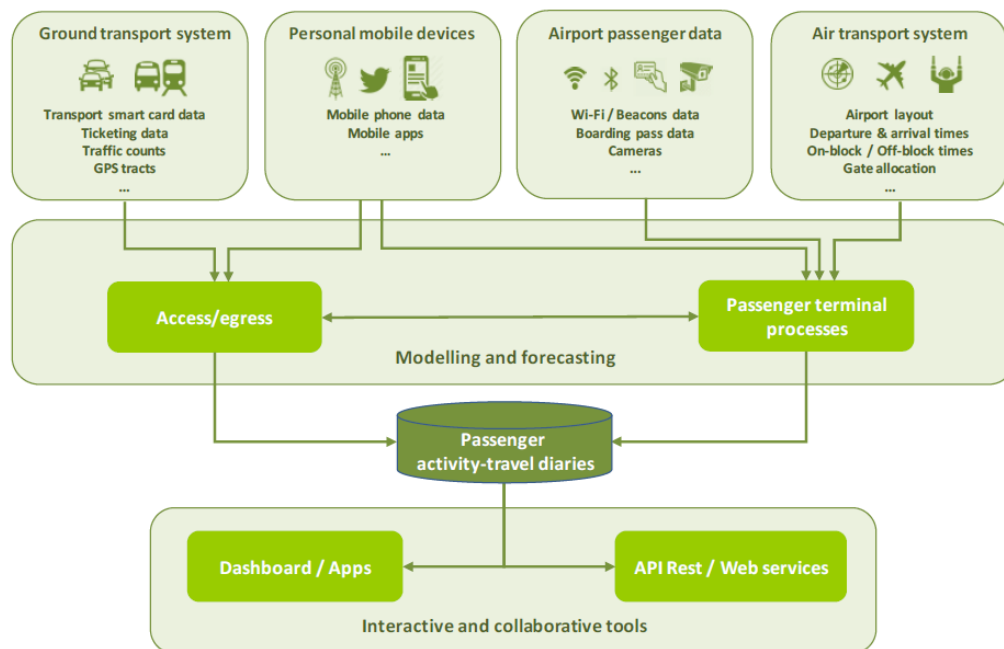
Ground transport system

Transport smart card data
Ticketing data
Traffic counts
GPS tracts
...

Personal mobile devices

Mobile phone data
Mobile apps
...

Airport passenger data

Wi-Fi / Beacons data
Boarding pass data
Cameras
...

Air transport system

Airport layout
Departure & arrival times
On-block / Off-block times
Gate allocation
...

Access/egress

Passenger terminal processes

Modelling and forecasting

Passenger activity-travel diaries

Dashboard / Apps

API Rest / Web services

Interactive and collaborative tools